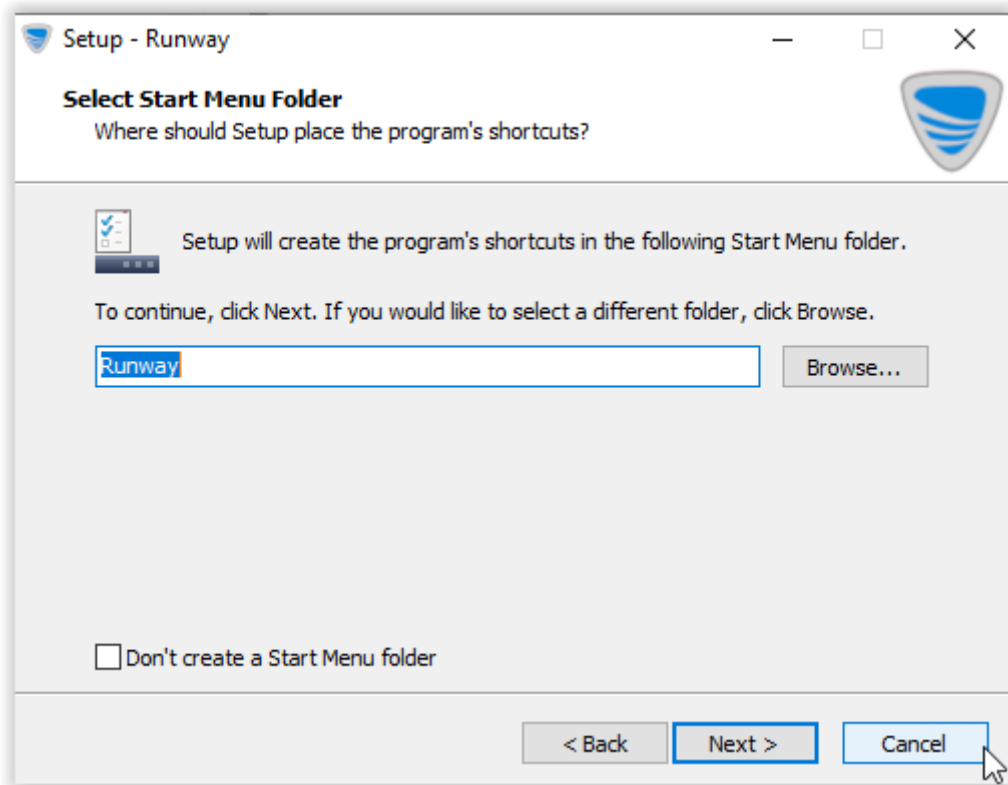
Setup - Runway

Select Start Menu Folder
Where should Setup place the program's shortcuts?

Setup will create the program's shortcuts in the following Start Menu folder.

To continue, click Next. If you would like to select a different folder, click Browse.

Runway

Browse...

Don't create a Start Menu folder

< Back

Next >

Cancel